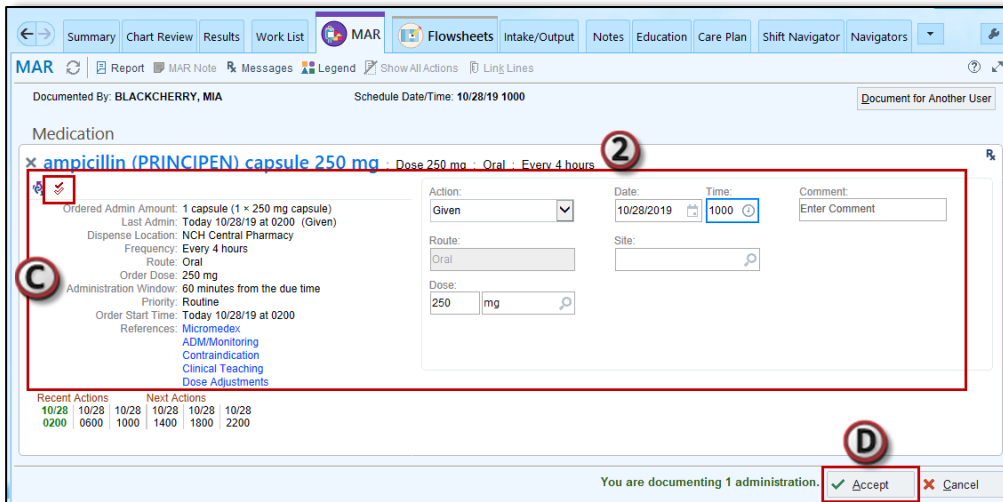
Summary Chart Review Results Work List MAR Flowsheets Intake/Output Notes Education Care Plan Shift Navigator Navigators

MAR Report MAR Note Messages Legend Show All Actions Link Lines

Documented By: BLACKCHERRY, MIA Schedule Date/Time: 10/28/19 1000 Document for Another User

Medication

ampicillin (PRINCIPEN) capsule 250 mg : Dose 250 mg : Oral : Every 4 hours

2

Ordered Admin Amount: 1 capsule (1 × 250 mg capsule)
Last Admin: Today 10/28/19 at 0200 (Given)
Dispense Location: NCH Central Pharmacy
Frequency: Every 4 hours
Route: Oral
Order Dose: 250 mg
Administration Window: 60 minutes from the due time
Priority: Routine
Order Start Time: Today 10/28/19 at 0200
References: Micromedex
ADM/Monitoring
Contraindication
Clinical Teaching
Dose Adjustments

C

Action: Given
Date: 10/28/2019
Time: 1000
Comment: Enter Comment
Route: Oral
Site:
Dose: 250 mg

Recent Actions Next Actions
| 10/28 | 10/28 | 10/28 | 10/28 | 10/28 | 10/28 |
|---|---|---|---|---|---|
| 0200 | 0600 | 1000 | 1400 | 1800 | 2200 |

D

You are documenting 1 administration. Accept Cancel